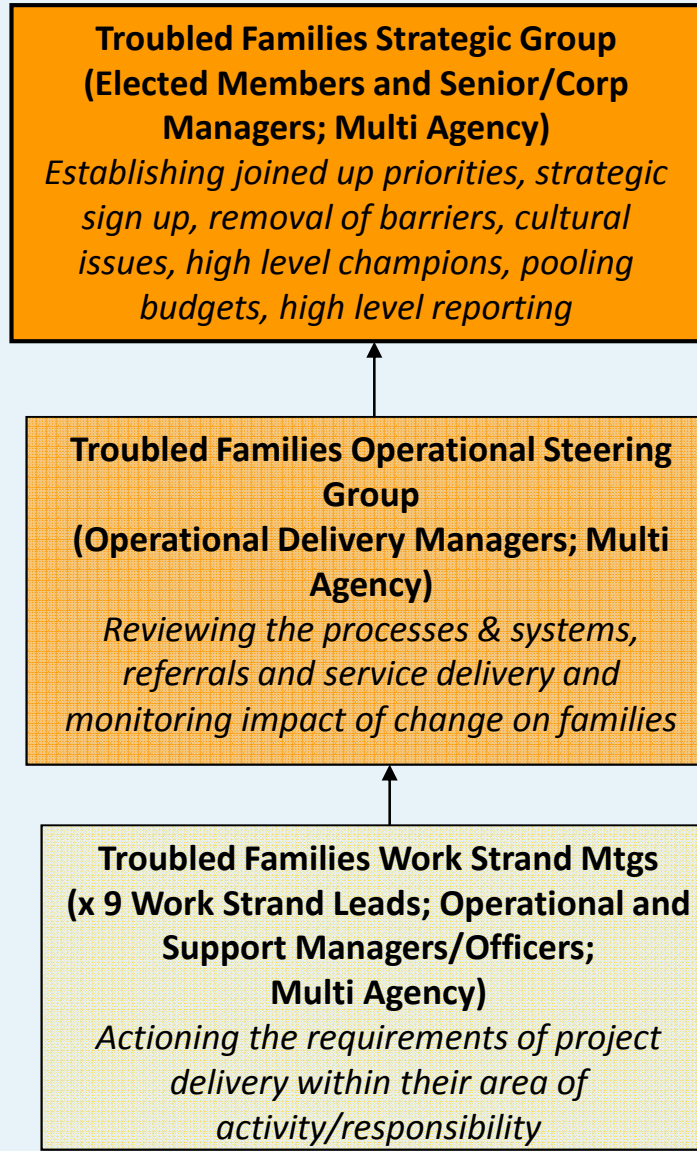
Troubled Families Strategic Group
(Elected Members and Senior/Corp Managers; Multi Agency)
Establishing joined up priorities, strategic sign up, removal of barriers, cultural issues, high level champions, pooling budgets, high level reporting

Troubled Families Operational Steering Group
(Operational Delivery Managers; Multi Agency)
Reviewing the processes & systems, referrals and service delivery and monitoring impact of change on families

Troubled Families Work Strand Mtgs
(x 9 Work Strand Leads; Operational and Support Managers/Officers; Multi Agency)
Actioning the requirements of project delivery within their area of activity/responsibility